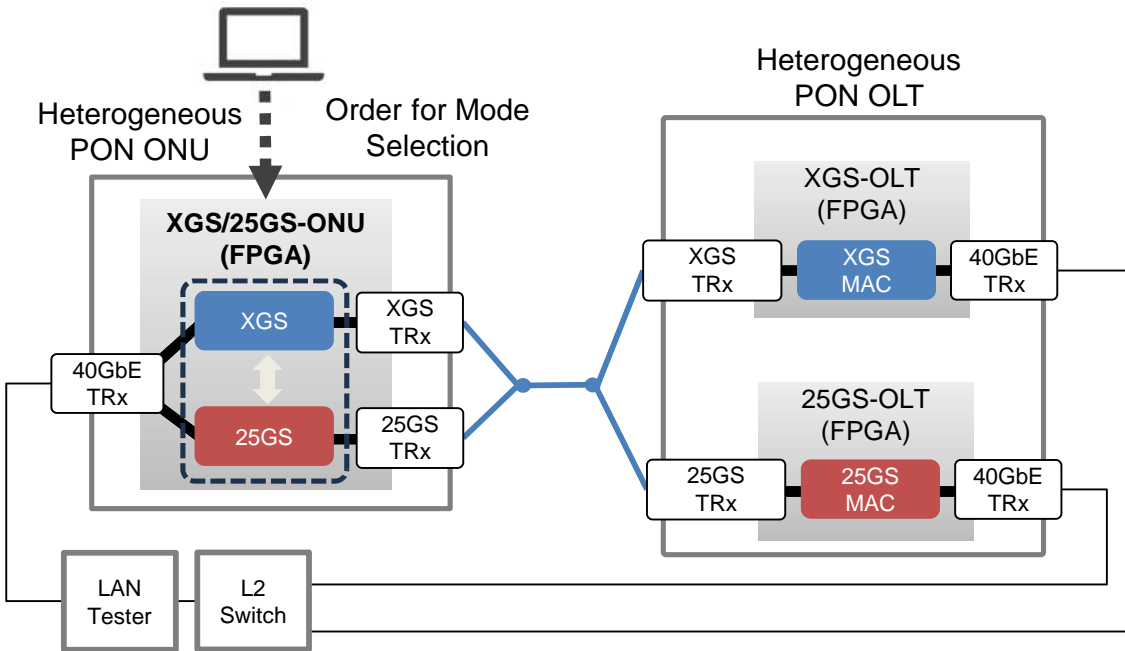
Heterogeneous PON ONU

Order for Mode Selection

XGS/25GS-ONU (FPGA)

XGS

25GS

XGS TRx

25GS TRx

40GbE TRx

Heterogeneous PON OLT

XGS-OLT (FPGA)

XGS TRx

XGS MAC

40GbE TRx

25GS-OLT (FPGA)

25GS TRx

25GS MAC

40GbE TRx

LAN Tester

L2 Switch